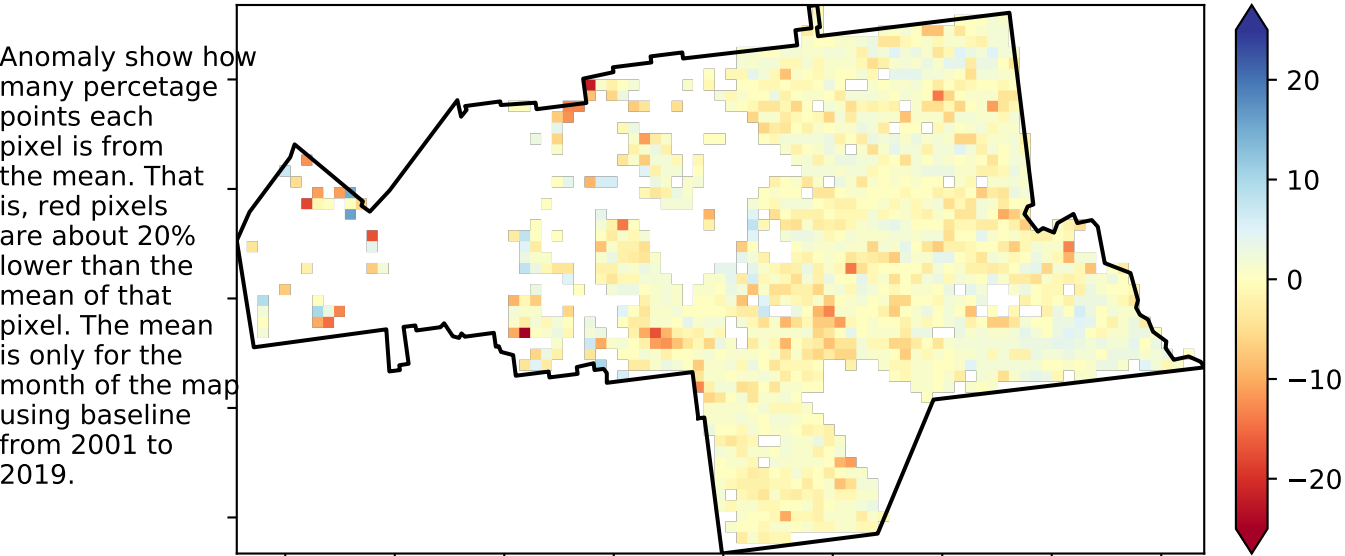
Anomaly show how many percetage points each pixel is from the mean. That is, red pixels are about 20% lower than the mean of that pixel. The mean is only for the month of the map using baseline from 2001 to 2019.

20
10
0
−10
−20